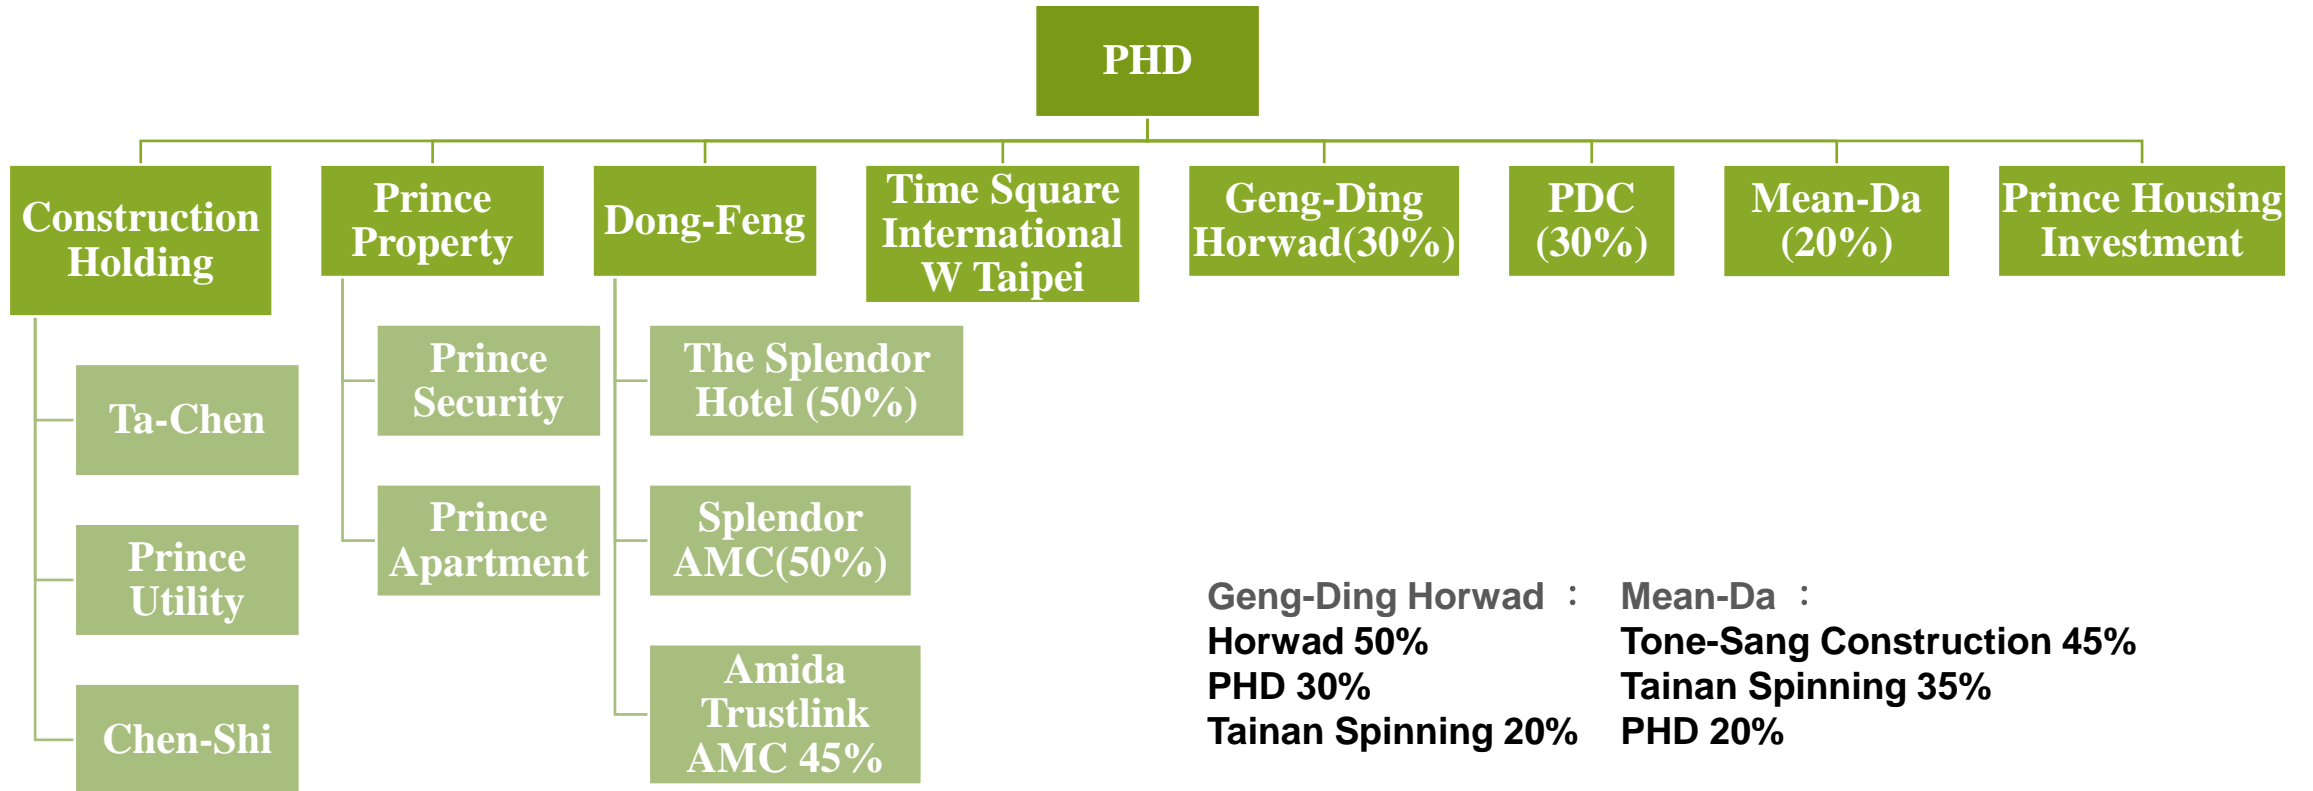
PHD

Construction Holding

Ta-Chen

Prince Utility

Chen-Shi

Prince Property

Prince Security

Prince Apartment

Dong-Feng

The Splendor Hotel (50%)

Splendor AMC(50%)

Amida Trustlink AMC 45%

Time Square International W Taipei

Geng-Ding Horwad(30%)

PDC (30%)

Mean-Da (20%)

Prince Housing Investment

Geng-Ding Horwad ：
Horwad 50%
PHD 30%
Tainan Spinning 20%

Mean-Da ：
Tone-Sang Construction 45%
Tainan Spinning 35%
PHD 20%